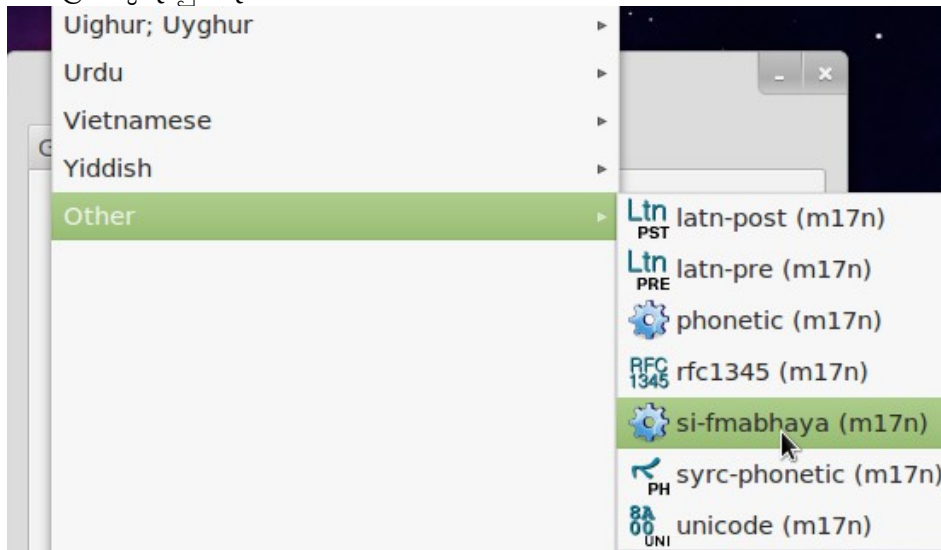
Uighur; Uyghur
Urdu
Vietnamese
Yiddish
Other

Ltn PST latn-post (m17n)
Ltn PRE latn-pre (m17n)
phonetic (m17n)
RFC 1345 rfc1345 (m17n)
si-fmabhaya (m17n)
PH syrc-phonetic (m17n)
8A 00 UNI unicode (m17n)